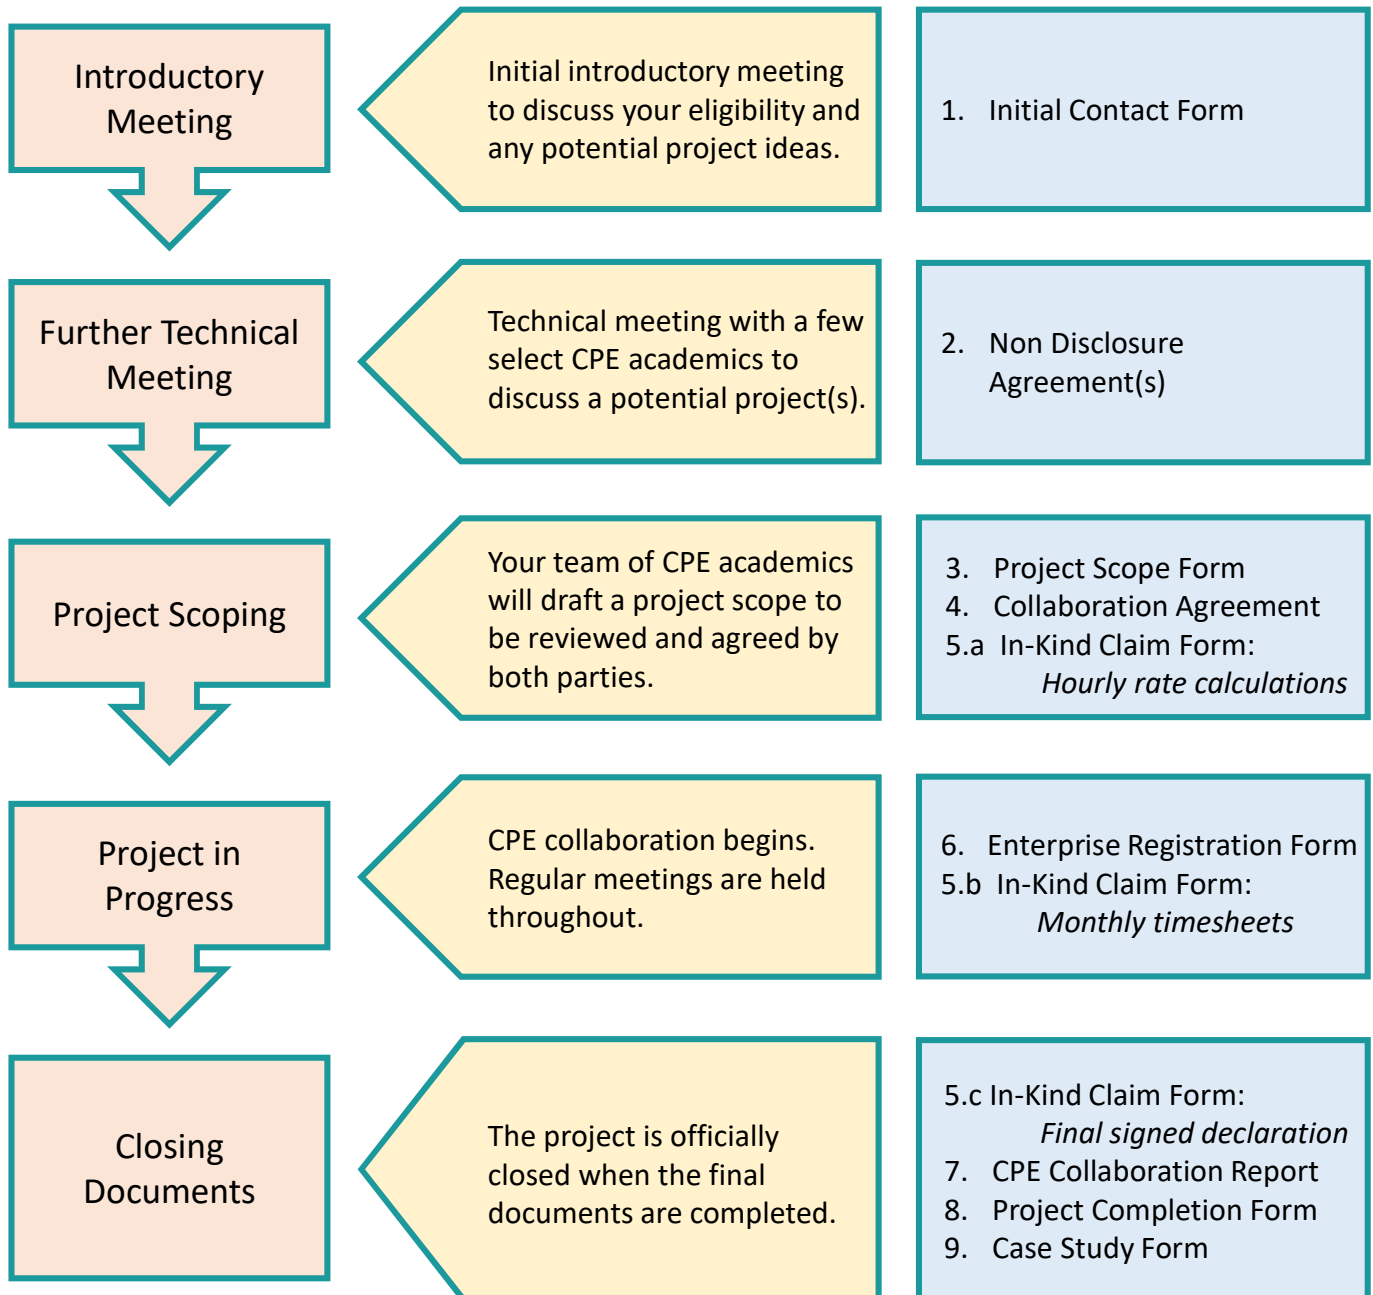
Introductory Meeting

Initial introductory meeting to discuss your eligibility and any potential project ideas.

1. Initial Contact Form

Further Technical Meeting

Technical meeting with a few select CPE academics to discuss a potential project(s).

2. Non Disclosure Agreement(s)

Project Scoping

Your team of CPE academics will draft a project scope to be reviewed and agreed by both parties.

3. Project Scope Form
4. Collaboration Agreement
5.a In-Kind Claim Form: *Hourly rate calculations*

Project in Progress

CPE collaboration begins. Regular meetings are held throughout.

6. Enterprise Registration Form
5.b In-Kind Claim Form: *Monthly timesheets*

Closing Documents

The project is officially closed when the final documents are completed.

5.c In-Kind Claim Form: *Final signed declaration*
7. CPE Collaboration Report
8. Project Completion Form
9. Case Study Form